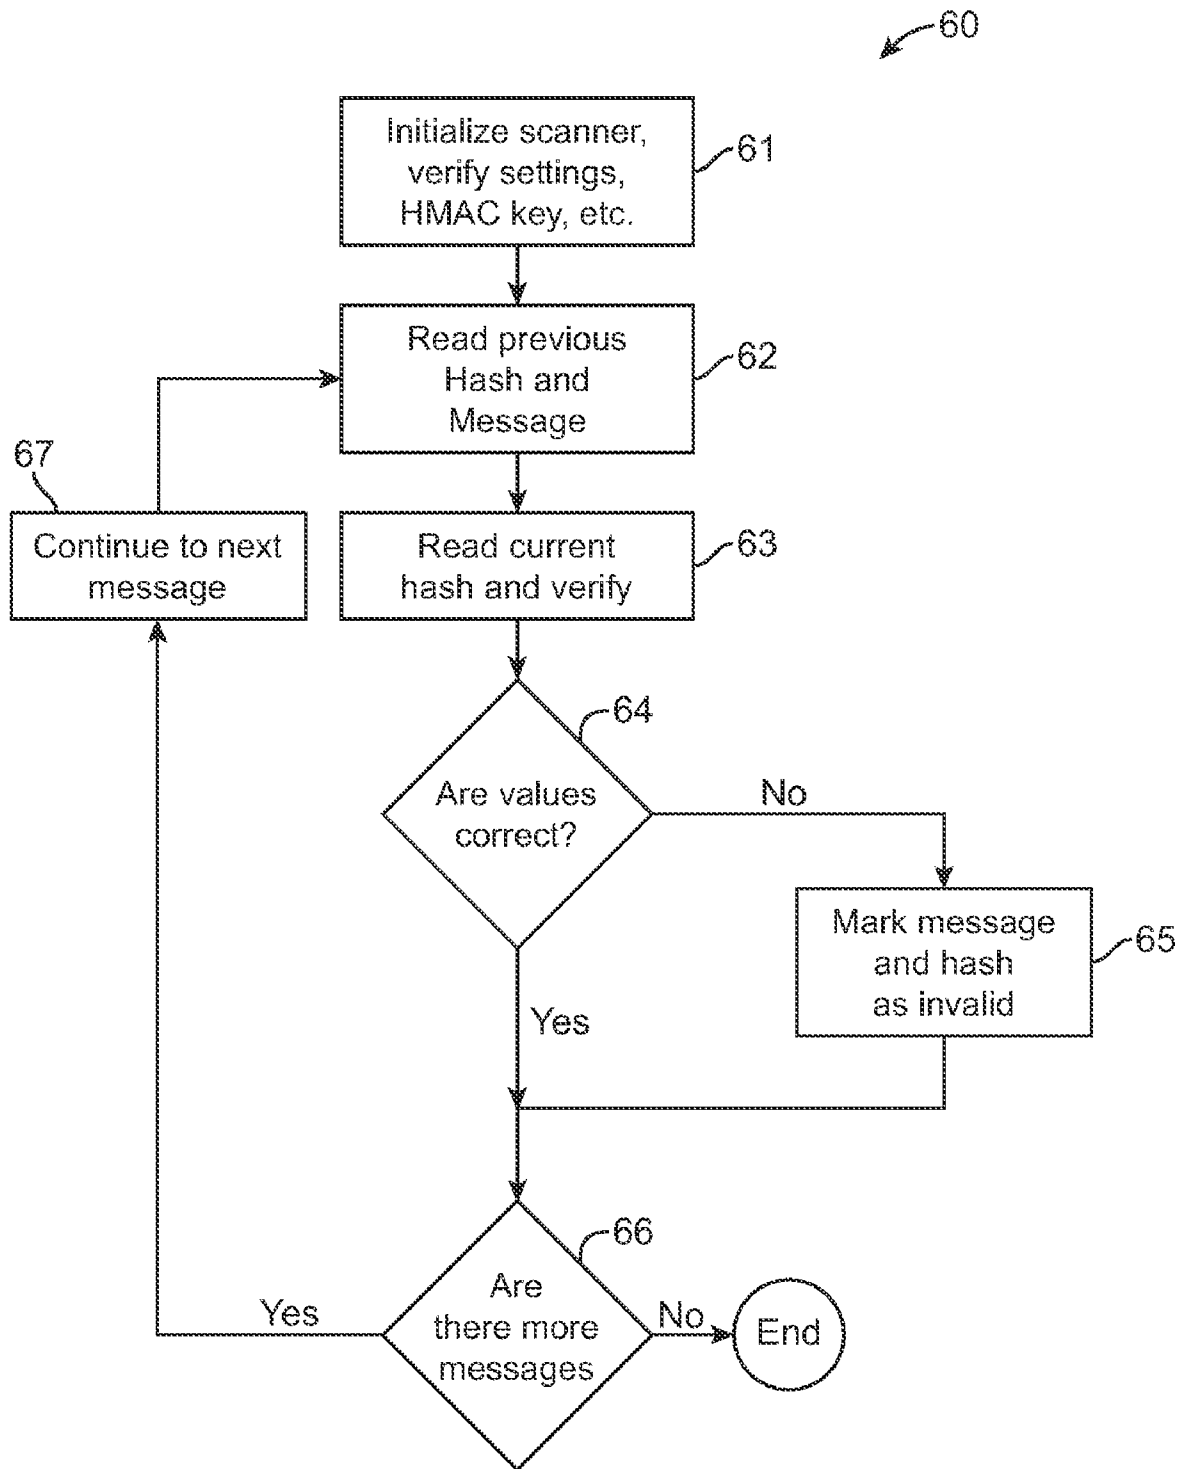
60

Initialize scanner, verify settings, HMAC key, etc.

61

Read previous Hash and Message

62

67

Continue to next message

Read current hash and verify

63

64

Are values correct?

No

Mark message and hash as invalid

65

Yes

66

Are there more messages

Yes

No

End